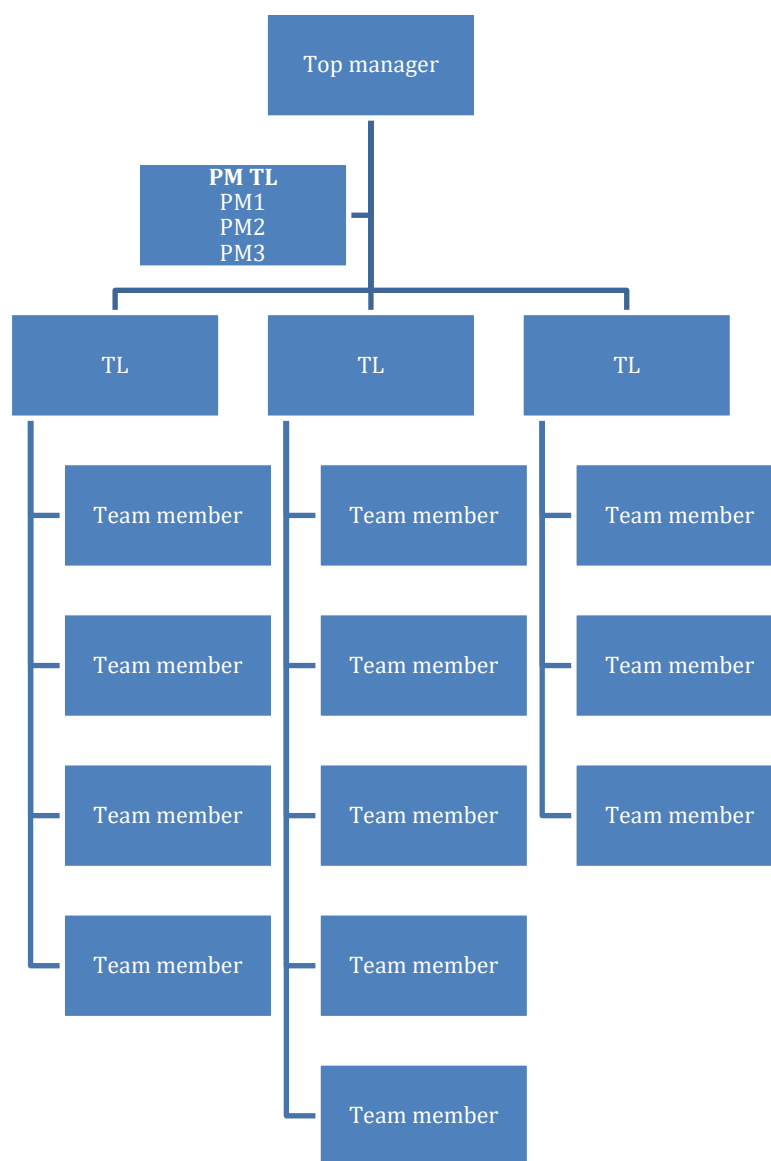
Top manager

**PM TL**
PM1
PM2
PM3

TL

TL

TL

Team member

Team member

Team member

Team member

Team member

Team member

Team member

Team member

Team member

Team member

Team member

Team member